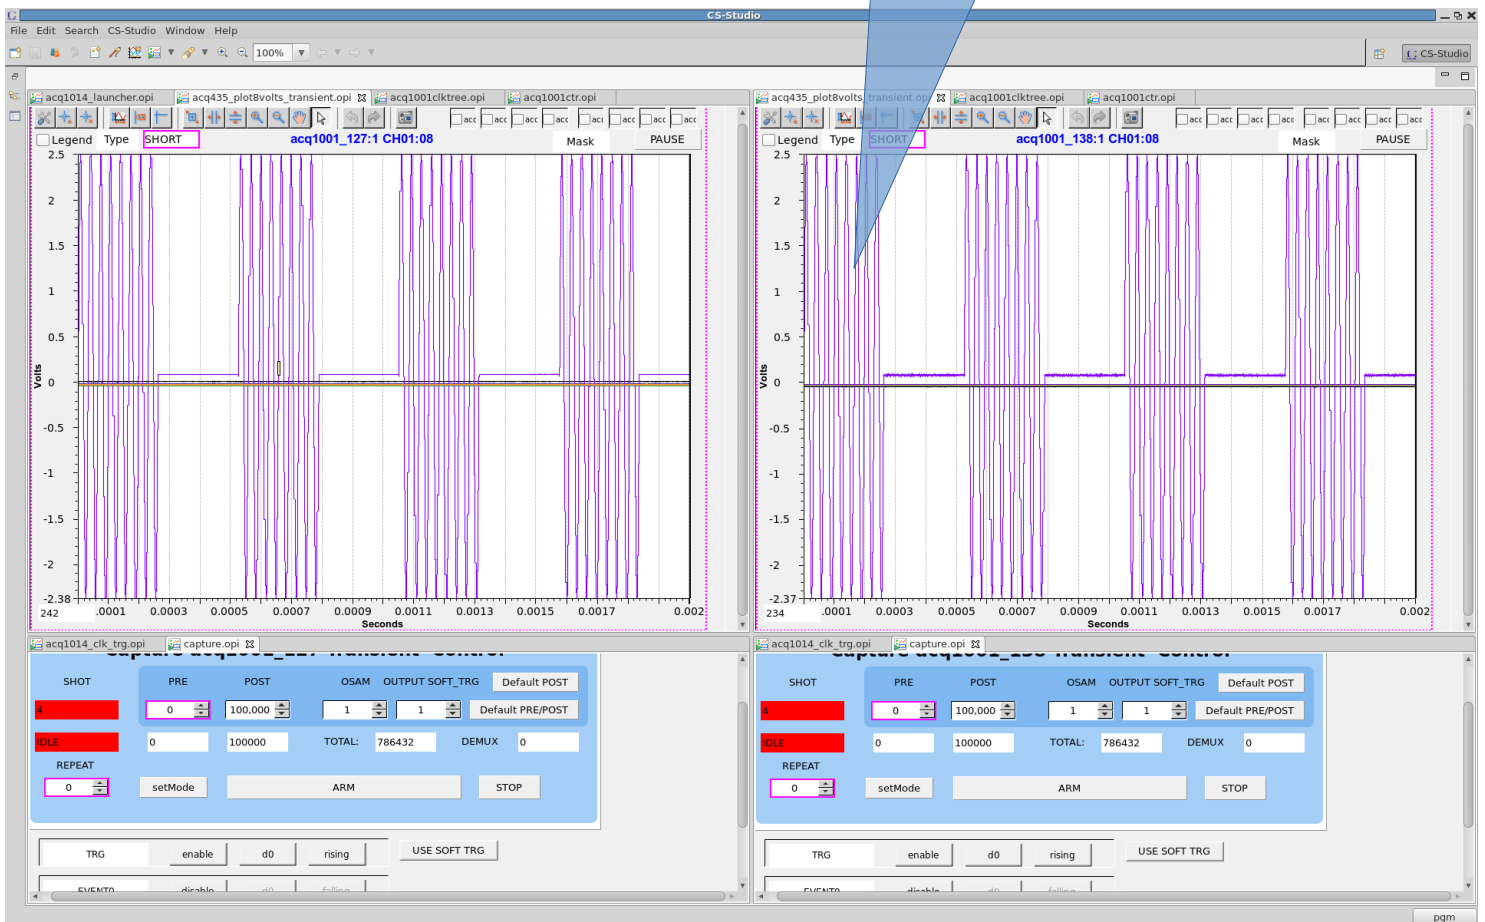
CS-Studio

File Edit Search CS-Studio Window Help

100%

CS-Studio

acq1014_launcher.opi | acq435_plot8volts_transient.opi | acq1001clktree.opi | acq1001ctr.opi

acc acc acc acc acc acc acc acc

Legend Type SHORT acq1001_127:1 CH01:08 Mask PAUSE

2.5
2
1.5
1
0.5
0
-0.5
-1
-1.5
-2
-2.38

Volts

242 .0001 0.0003 0.0005 0.0007 0.0009 0.0011 0.0013 0.0015 0.0017 0.002

Seconds

acq435_plot8volts_transient.opi | acq1001clktree.opi | acq1001ctr.opi

acc acc acc acc acc acc acc acc

Legend Type SHORT acq1001_138:1 CH01:08 Mask PAUSE

2.5
2
1.5
1
0.5
0
-0.5
-1
-1.5
-2
-2.37

Volts

234 .0001 0.0003 0.0005 0.0007 0.0009 0.0011 0.0013 0.0015 0.0017 0.002

Seconds

acq1014_clk_trg.opi | capture.opi

capture acq1001_127 transient control

SHOT | PRE | POST | OSAM | OUTPUT SOFT_TRG | Default POST

4 | 0 | 100,000 | 1 | 1 | Default PRE/POST

IDLE | 0 | 100000 | TOTAL: 786432 | DEMUX 0

REPEAT

0 | setMode | ARM | STOP

TRG | enable | d0 | rising | USE SOFT TRG

EVENT0 | disable | d0 | falling

acq1014_clk_trg.opi | capture.opi

capture acq1001_138 transient control

SHOT | PRE | POST | OSAM | OUTPUT SOFT_TRG | Default POST

4 | 0 | 100,000 | 1 | 1 | Default PRE/POST

IDLE | 0 | 100000 | TOTAL: 786432 | DEMUX 0

REPEAT

0 | setMode | ARM | STOP

TRG | enable | d0 | rising | USE SOFT TRG

EVENT0 | disable | d0 | falling

pgm